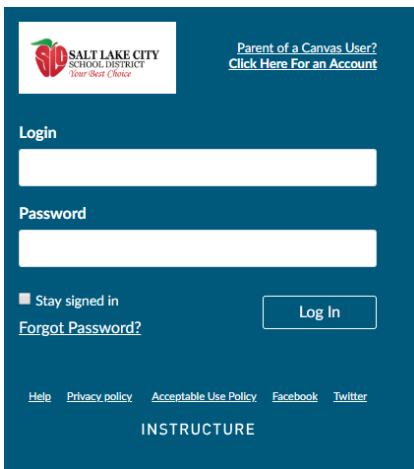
SLC SALT LAKE CITY SCHOOL DISTRICT Your Best Choice

Parent of a Canvas User?
Click Here For an Account

Login

Password

Stay signed in

Forgot Password?

Log In

Help Privacy policy Acceptable Use Policy Facebook Twitter

INSTRUCTURE